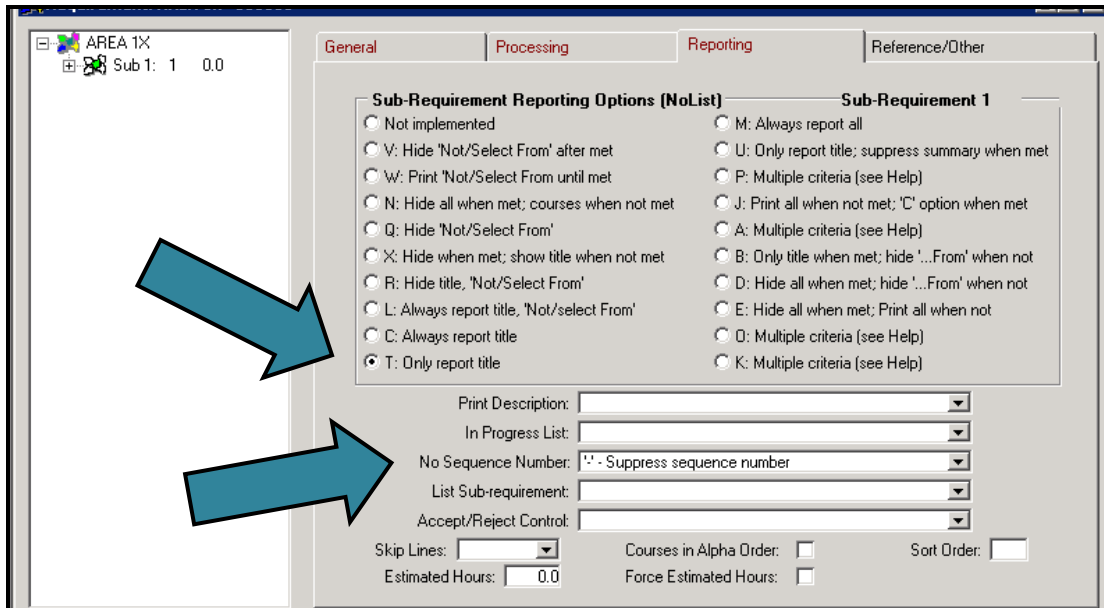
AREA 1X
Sub 1: 1 0.0

General
Processing
Reporting
Reference/Other

Sub-Requirement Reporting Options (NoList)
Sub-Requirement 1

Not implemented
V: Hide 'Not/Select From' after met
W: Print 'Not/Select From until met
N: Hide all when met; courses when not met
Q: Hide 'Not/Select From'
X: Hide when met; show title when not met
R: Hide title, 'Not/Select From'
L: Always report title, 'Not/select From'
C: Always report title
T: Only report title

M: Always report all
U: Only report title; suppress summary when met
P: Multiple criteria (see Help)
J: Print all when not met; 'C' option when met
A: Multiple criteria (see Help)
B: Only title when met; hide '...From' when not
D: Hide all when met; hide '...From' when not
E: Hide all when met; Print all when not
O: Multiple criteria (see Help)
K: Multiple criteria (see Help)

Print Description:
In Progress List:
No Sequence Number: '-' - Suppress sequence number
List Sub-requirement:
Accept/Reject Control:
Skip Lines:
Courses in Alpha Order:
Sort Order:
Estimated Hours: 0.0
Force Estimated Hours: